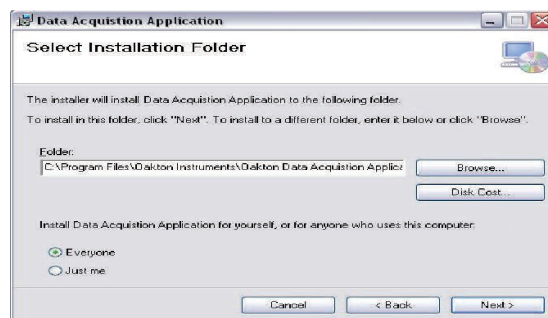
Data Acquistion Application

Select Installation Folder

The installer will install Data Acquistion Application to the following folder.

To install in this folder, click "Next". To install to a different folder, enter it below or click "Browse".

Folder:
C:\Program Files\Oakton Instruments\Oakton Data Acquistion Applica

Browse...

Disk Cost...

Install Data Acquistion Application for yourself, or for anyone who uses this computer:

Everyone

Just me

Cancel

< Back

Next >